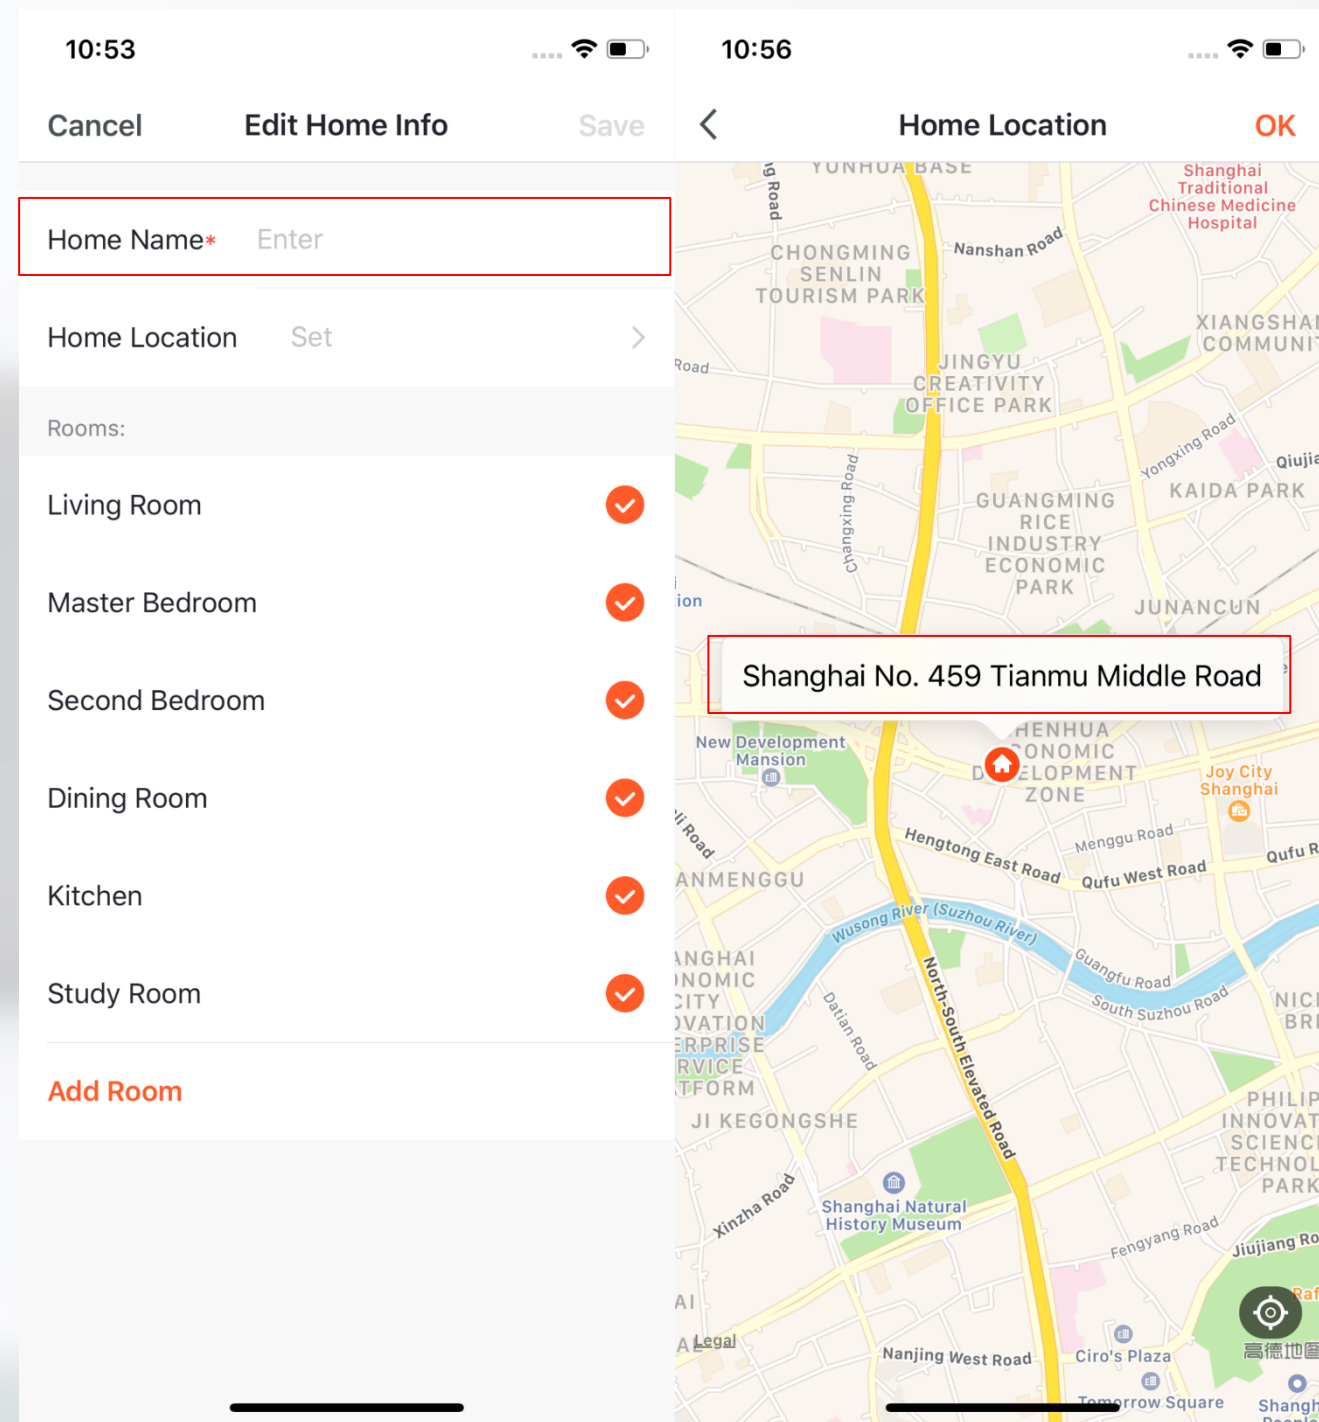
10:53

Cancel Edit Home Info Save

Home Name* Enter

Home Location Set

Rooms:

Living Room

Master Bedroom

Second Bedroom

Dining Room

Kitchen

Study Room

Add Room

10:56

Home Location OK

YUNHUA BASE
ng Road
Shanghai Traditional Chinese Medicine Hospital
CHONGMING SENLIN TOURISM PARK
Nanshan Road
XIANGSHAN COMMUNIT
Road
JINGYU CREATIVITY OFFICE PARK
Yongxing Road
Qiujia
Changxing Road
GUANGMING RICE INDUSTRY ECONOMIC PARK
KAIDA PARK
ion
JUNANCUN

Shanghai No. 459 Tianmu Middle Road

New Development Mansion
HENHUA ONOMIC DEVELOPMENT ZONE
Joy City Shanghai
li Road
Hengtong East Road
Menggu Road
Qufu West Road
Qufu R
ANMENGGU
Wusong River (Suzhou River)
ANGHAI NOMIC CITY VATION ERPRISE RVICE TFORM
Datian Road
North-South Elevated Road
Guangfu Road
South Suzhou Road
NIC BRI
JI KEGONGSHE
PHILIP INNOVAT SCIENC TECHNOL PARK
Xinzha Road
Shanghai Natural History Museum
Fengyang Road
Jiujiang Ro
AI
Raf
A Legal
Nanjing West Road
Ciro's Plaza
高德地图
Tomorrow Square
Shangh